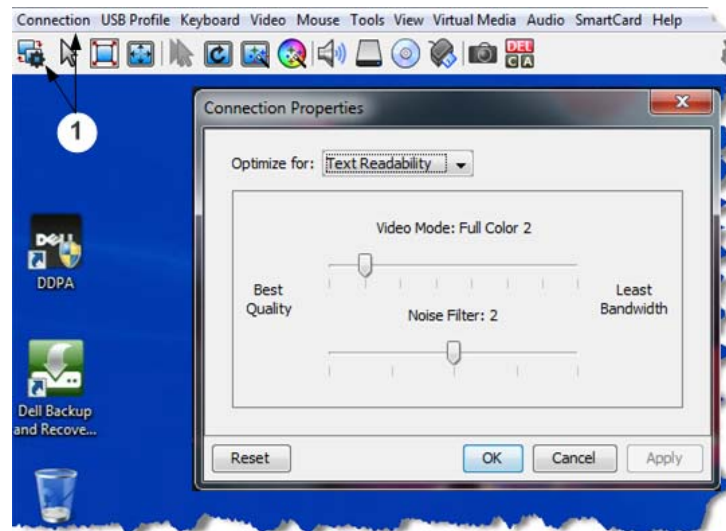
Connection USB Profile Keyboard Video Mouse Tools View Virtual Media Audio SmartCard Help

DEL C A

1

Connection Properties

Optimize for: Text Readability

Video Mode: Full Color 2

Best Quality

Least Bandwidth

Noise Filter: 2

Reset

OK

Cancel

Apply

DDPA

Dell Backup and Recove...